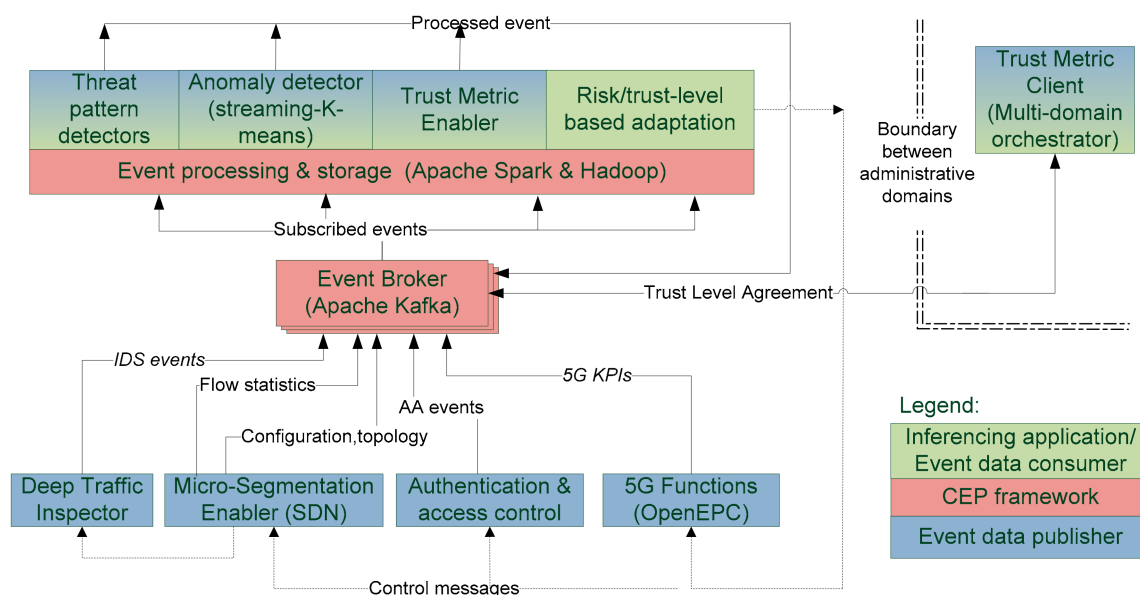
Processed event

Threat pattern detectors

Anomaly detector (streaming-K-means)

Trust Metric Enabler

Risk/trust-level based adaptation

Event processing & storage (Apache Spark & Hadoop)

Subscribed events

Event Broker (Apache Kafka)

Trust Level Agreement

Boundary between administrative domains

Trust Metric Client (Multi-domain orchestrator)

IDS events

Flow statistics

AA events

5G KPIs

Configuration,topology

Deep Traffic Inspector

Micro-Segmentation Enabler (SDN)

Authentication & access control

5G Functions (OpenEPC)

Control messages

Legend:

Inferencing application/ Event data consumer

CEP framework

Event data publisher